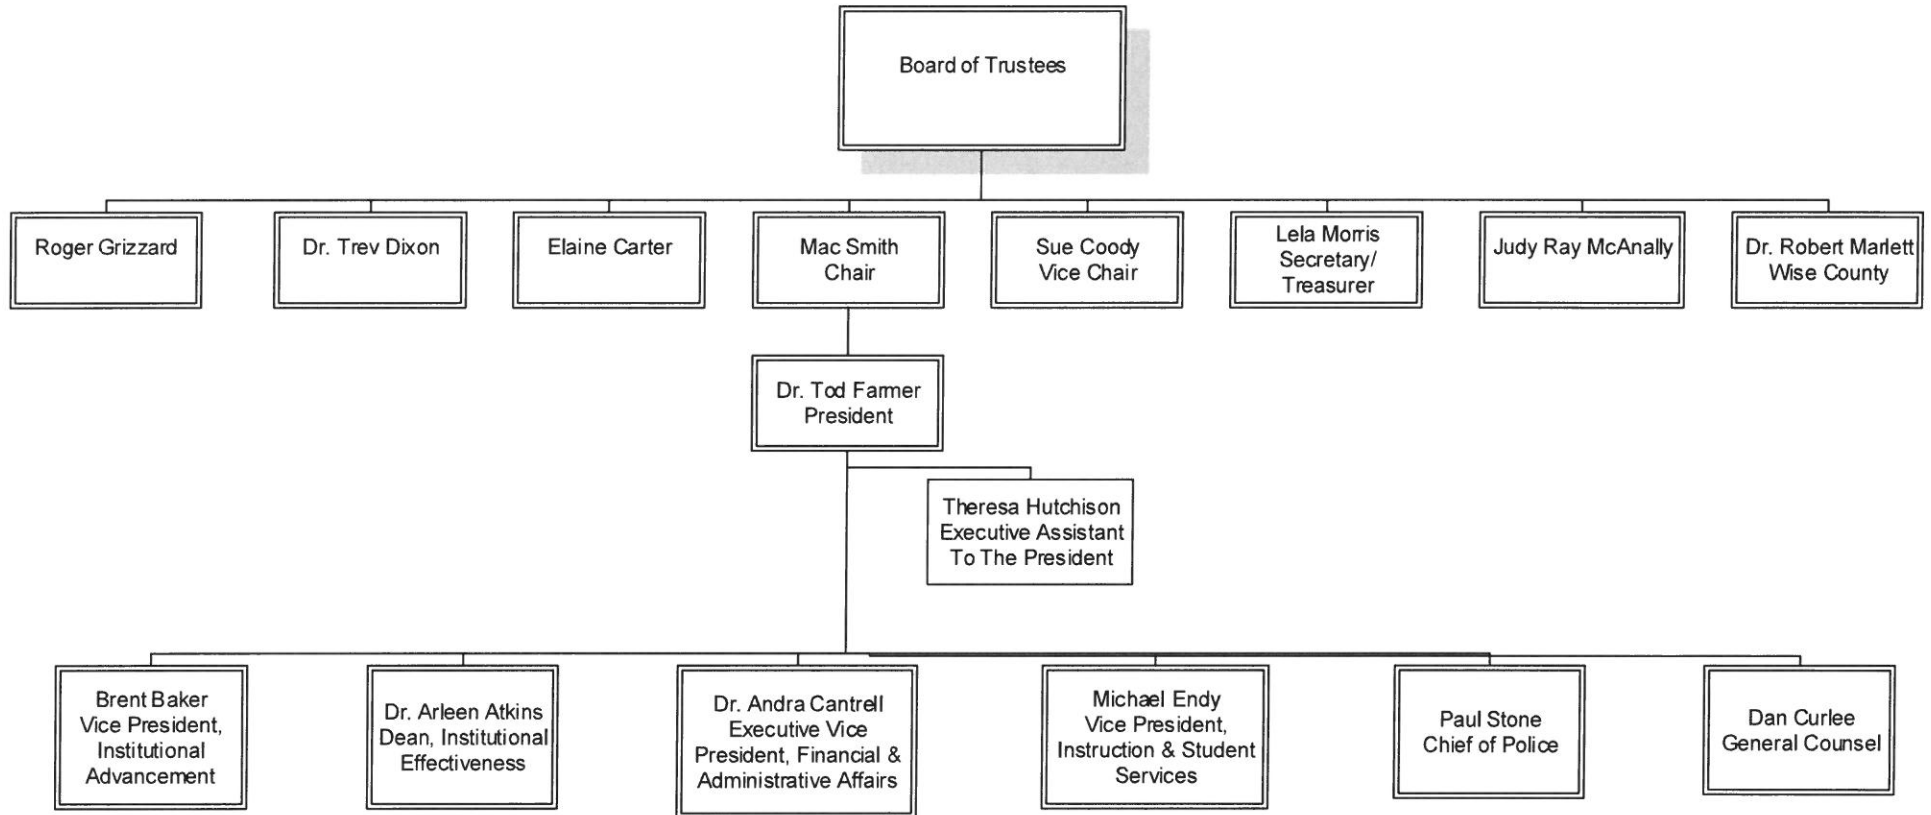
Board of Trustees

Roger Grizzard

Dr. Trev Dixon

Elaine Carter

Mac Smith
Chair

Sue Coody
Vice Chair

Lela Morris
Secretary/
Treasurer

Judy Ray McAnally

Dr. Robert Marlett
Wise County

Dr. Tod Farmer
President

Theresa Hutchison
Executive Assistant
To The President

Brent Baker
Vice President,
Institutional
Advancement

Dr. Arleen Atkins
Dean, Institutional
Effectiveness

Dr. Andra Cantrell
Executive Vice
President, Financial &
Administrative Affairs

Michael Endy
Vice President,
Instruction & Student
Services

Paul Stone
Chief of Police

Dan Curlee
General Counsel